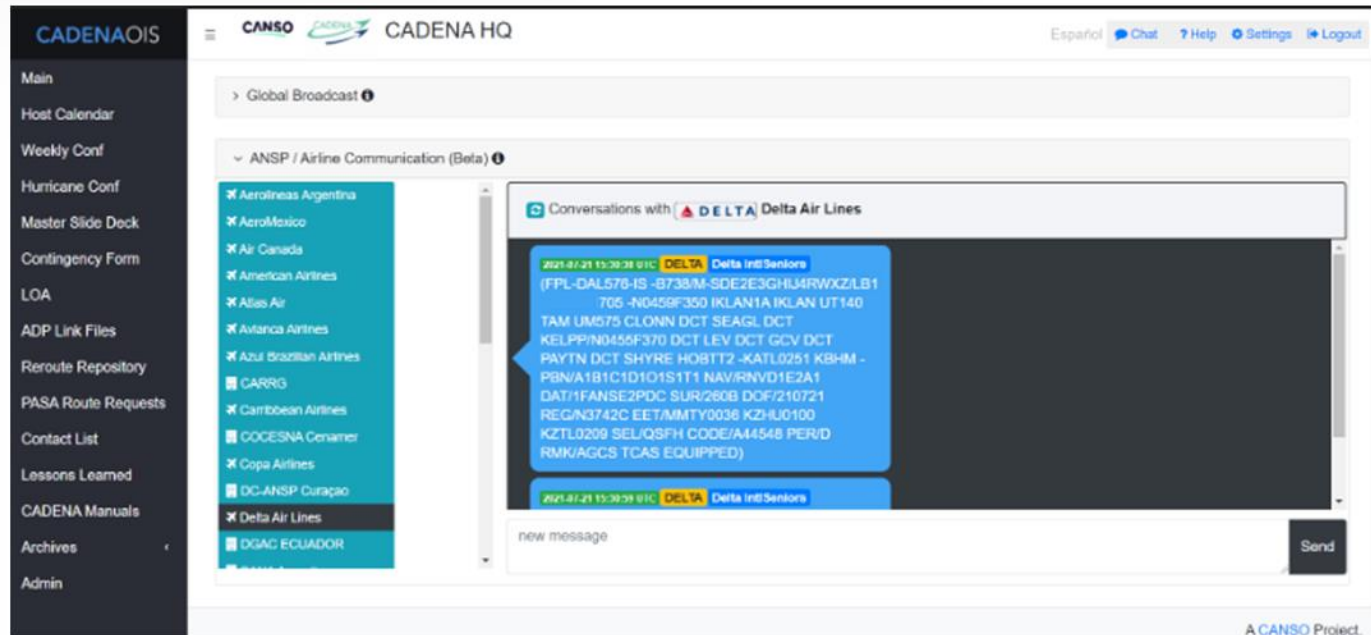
CADENAOIS

Main
Host Calendar
Weekly Conf
Hurricane Conf
Master Slide Deck
Contingency Form
LOA
ADP Link Files
Reroute Repository
PASA Route Requests
Contact List
Lessons Learned
CADENA Manuals
Archives
Admin

CANSO CADENA HQ

Español Chat ? Help Settings Logout

› Global Broadcast

⌄ ANSP / Airline Communication (Beta)

Aerolineas Argentina
AeroMexico
Air Canada
American Airlines
Atlas Air
Avianca Airlines
Azul Brazilian Airlines
CARRG
Caribbean Airlines
COCESNA Cenamer
Copa Airlines
DC-ANSP Curaçao
Delta Air Lines
DGAC ECUADOR
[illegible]

Conversations with DELTA Delta Air Lines

2021-07-21 15:30:38 UTC DELTA Delta Intl Seniors
(FPL-DAL576-IS -B738/M-SDE2E3GHIJ4RWXZ/LB1 705 -N0459F350 IKLAN1A IKLAN UT140 TAM UM575 CLONN DCT SEAGL DCT KELPP/N0455F370 DCT LEV DCT GCV DCT PAYTN DCT SHYRE HOBTT2 -KATL0251 KBHM -PBN/A1B1C1D1O1S1T1 NAV/RNVD1E2A1 DAT/1FANSE2PDC SUR/260B DOF/210721 REG/N3742C EET/MMTY0036 KZHU0100 KZTL0209 SEL/QSFH CODE/A44548 PER/D RMK/AGCS TCAS EQUIPPED)

2021-07-21 15:30:59 UTC DELTA Delta Intl Seniors

new message

Send

A CANSO Project